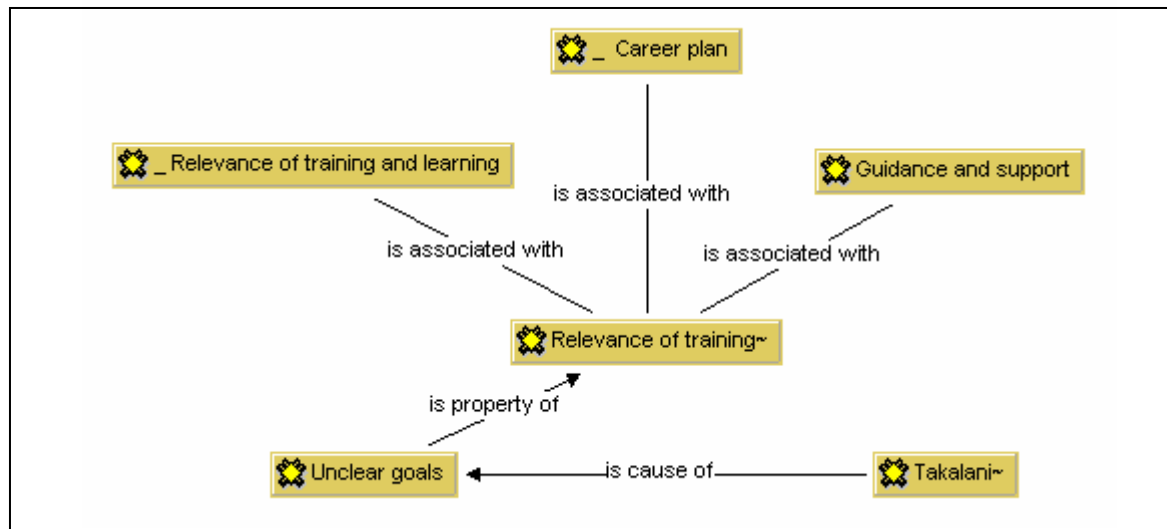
_ Career plan

_ Relevance of training and learning

is associated with

Guidance and support

is associated with

is associated with

Relevance of training~

is property of

Unclear goals

is cause of

Takalani~